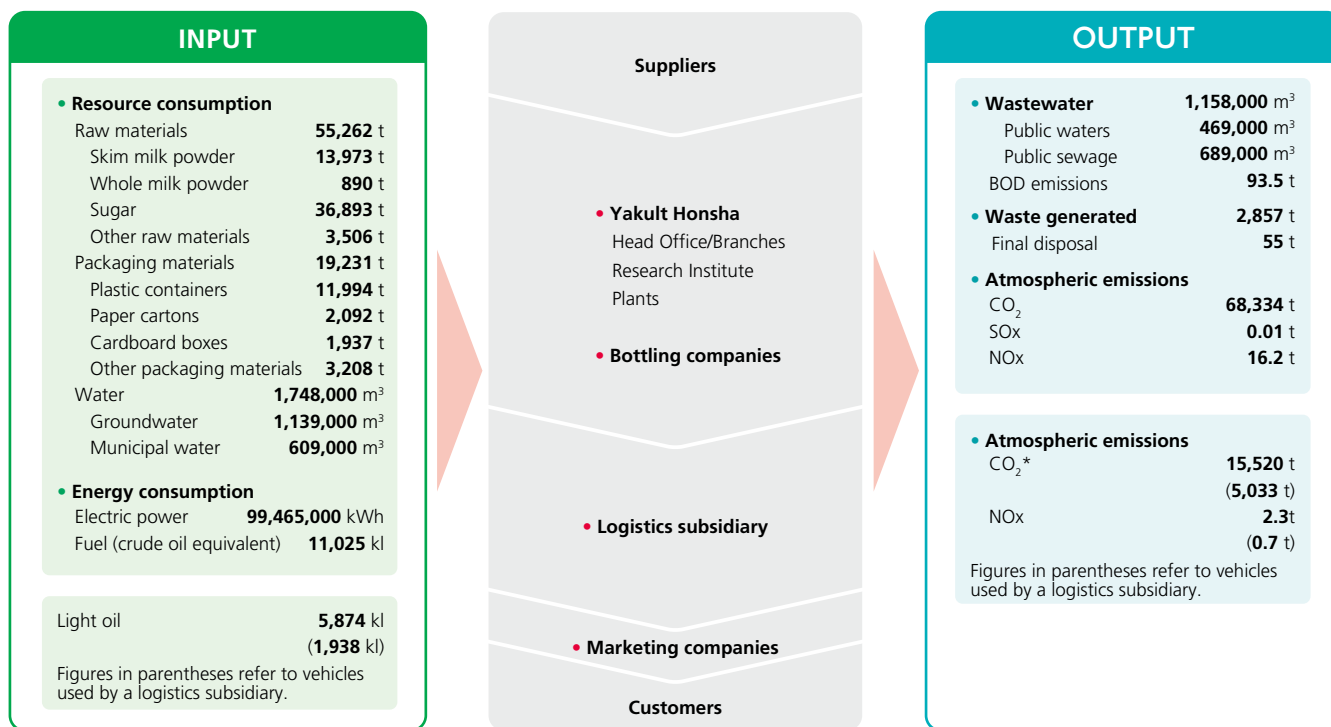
INPUT

• Resource consumption

| | |
|---|---|
| Raw materials | **55,262** t |
| Skim milk powder | **13,973** t |
| Whole milk powder | **890** t |
| Sugar | **36,893** t |
| Other raw materials | **3,506** t |
| Packaging materials | **19,231** t |
| Plastic containers | **11,994** t |
| Paper cartons | **2,092** t |
| Cardboard boxes | **1,937** t |
| Other packaging materials | **3,208** t |
| Water | **1,748,000** $m^3$ |
| Groundwater | **1,139,000** $m^3$ |
| Municipal water | **609,000** $m^3$ |

• Energy consumption

| | |
|---|---|
| Electric power | **99,465,000** kWh |
| Fuel (crude oil equivalent) | **11,025** kl |

| | |
|---|---|
| Light oil | **5,874** kl |
| | (**1,938** kl) |

Figures in parentheses refer to vehicles used by a logistics subsidiary.

Suppliers

• Yakult Honsha
Head Office/Branches
Research Institute
Plants

• Bottling companies

• Logistics subsidiary

• Marketing companies

Customers

OUTPUT

| | |
|---|---|
| • Wastewater | **1,158,000** $m^3$ |
| Public waters | **469,000** $m^3$ |
| Public sewage | **689,000** $m^3$ |
| BOD emissions | **93.5** t |
| • Waste generated | **2,857** t |
| Final disposal | **55** t |

• Atmospheric emissions

| | |
|---|---|
| $CO_2$ | **68,334** t |
| SOx | **0.01** t |
| NOx | **16.2** t |

• Atmospheric emissions

| | |
|---|---|
| $CO_2$* | **15,520** t |
| | (**5,033** t) |
| NOx | **2.3**t |
| | (**0.7** t) |

Figures in parentheses refer to vehicles used by a logistics subsidiary.